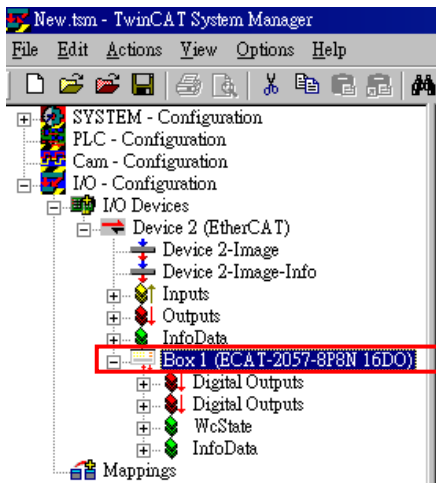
New.tsm - TwinCAT System Manager

File Edit Actions View Options Help

SYSTEM - Configuration
PLC - Configuration
Cam - Configuration
I/O - Configuration
I/O Devices
Device 2 (EtherCAT)
Device 2-Image
Device 2-Image-Info
Inputs
Outputs
InfoData
Box 1 (ECAT-2057-8P8N 16DO)
Digital Outputs
Digital Outputs
WcState
InfoData
Mappings